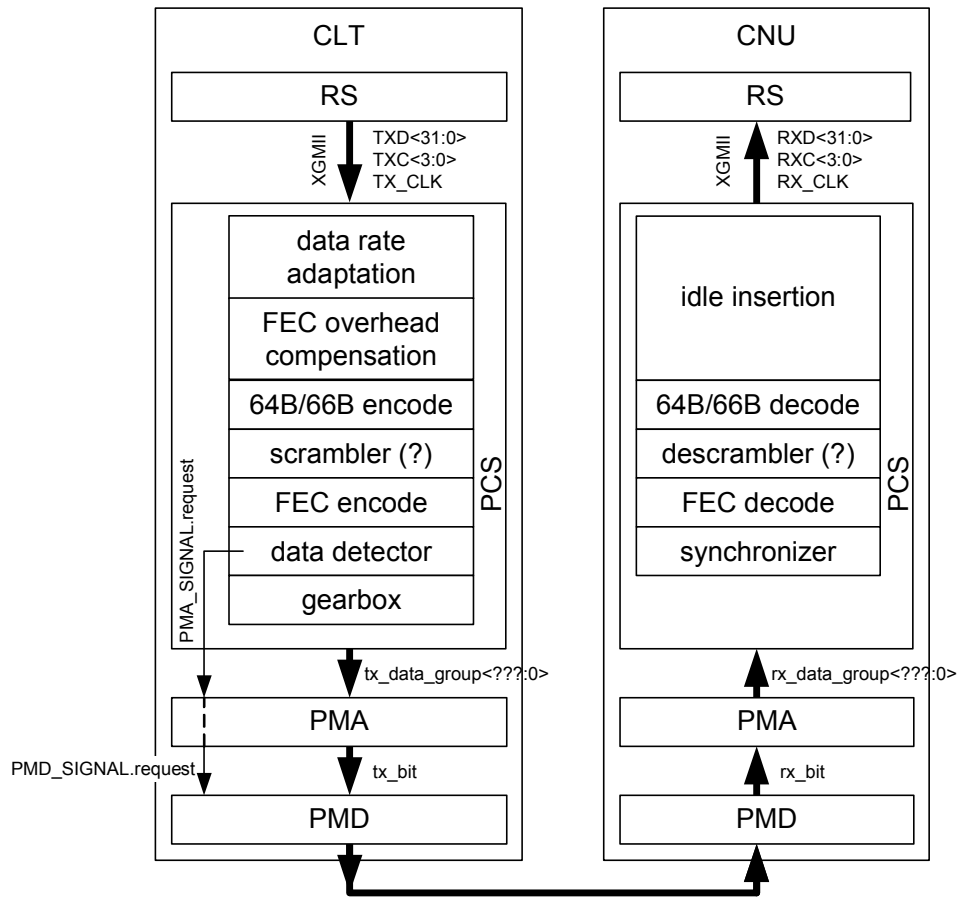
CLT

RS

XGMII

TXD<31:0>
TXC<3:0>
TX_CLK

data rate adaptation

FEC overhead compensation

64B/66B encode

scrambler (?)

FEC encode

data detector

gearbox

PCS

PMA_SIGNAL.request

tx_data_group<???:0>

PMA

PMD_SIGNAL.request

tx_bit

PMD

CNU

RS

XGMII

RXD<31:0>
RXC<3:0>
RX_CLK

idle insertion

64B/66B decode

descrambler (?)

FEC decode

synchronizer

PCS

rx_data_group<???:0>

PMA

rx_bit

PMD